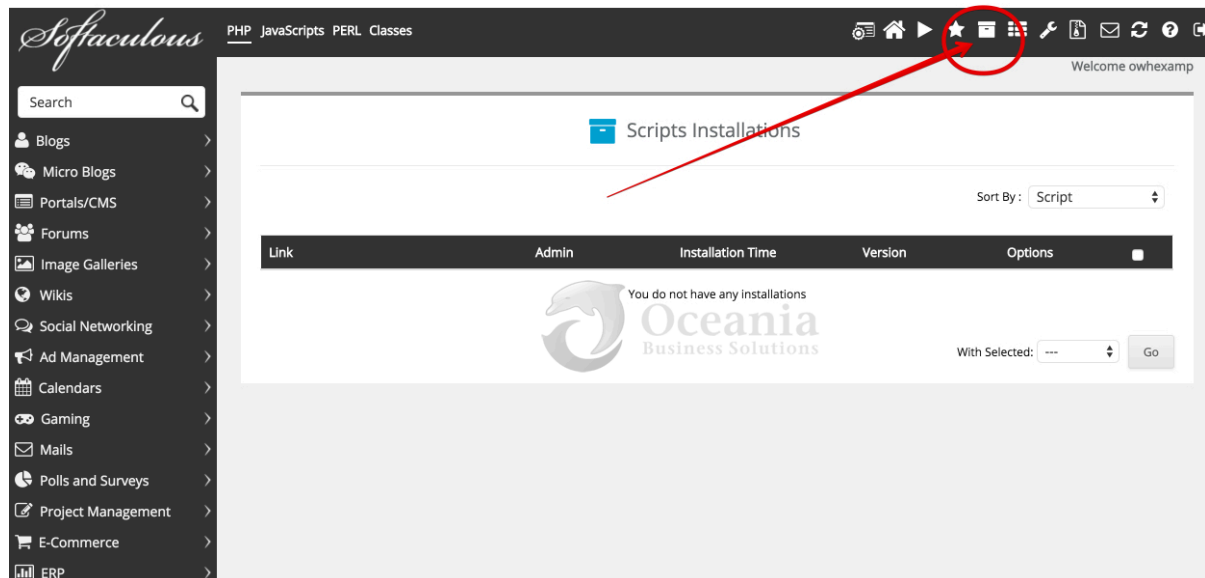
Softaculous

PHP JavaScripts PERL Classes

Welcome owhexamp

Search

Blogs
Micro Blogs
Portals/CMS
Forums
Image Galleries
Wikis
Social Networking
Ad Management
Calendars
Gaming
Mails
Polls and Surveys
Project Management
E-Commerce
ERP

Scripts Installations

Sort By : Script

| Link | Admin | Installation Time | Version | Options |
|---|---|---|---|---|

You do not have any installations

Oceania
Business Solutions

With Selected: ---

Go